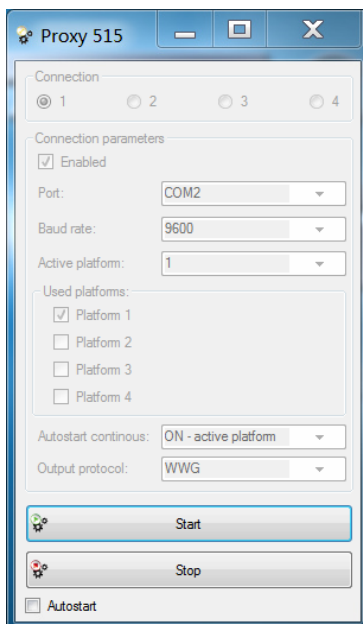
Proxy 515

Connection

1 2 3 4

Connection parameters

Enabled

Port: COM2

Baud rate: 9600

Active platform: 1

Used platforms:

Platform 1

Platform 2

Platform 3

Platform 4

Autostart continous: ON - active platform

Output protocol: WWG

Start

Stop

Autostart